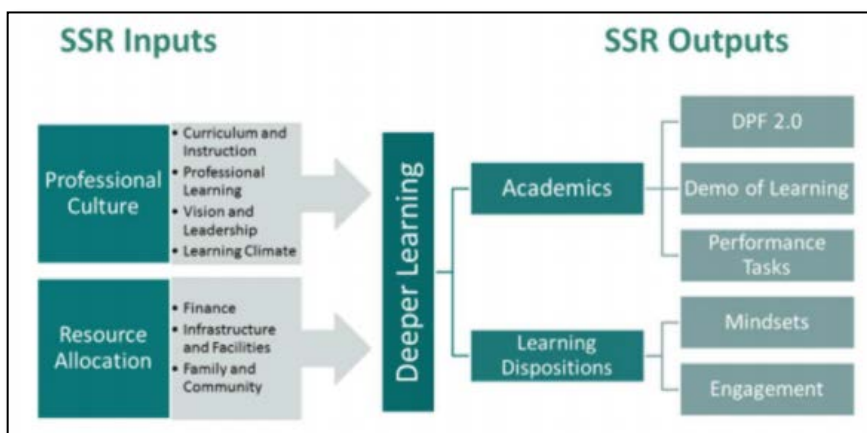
SSR Inputs

SSR Outputs

Professional Culture

• Curriculum and Instruction
• Professional Learning
• Vision and Leadership
• Learning Climate

Resource Allocation

• Finance
• Infrastructure and Facilities
• Family and Community

Deeper Learning

Academics

DPF 2.0

Demo of Learning

Performance Tasks

Learning Dispositions

Mindsets

Engagement